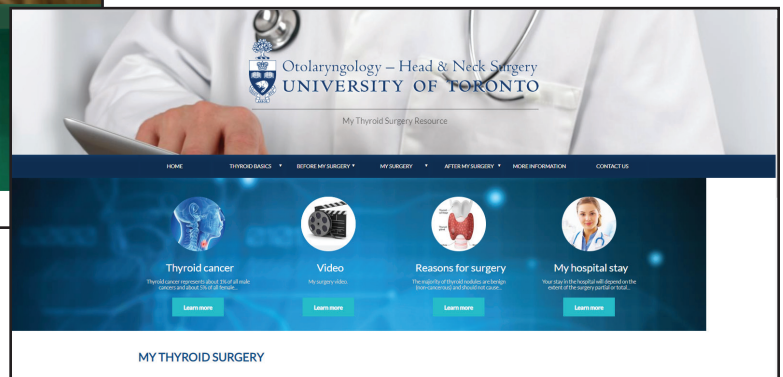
Otolaryngology – Head & Neck Surgery
UNIVERSITY OF TORONTO

My Thyroid Surgery Resource

HOME
THYROID BASICS ▾
BEFORE MY SURGERY ▾
MY SURGERY ▾
AFTER MY SURGERY ▾
MORE INFORMATION
CONTACT US

Thyroid cancer
Thyroid cancer represents about 1% of all male cancers and about 5% of all female...
Learn more

Video
My surgery video.
Learn more

Reasons for surgery
The majority of thyroid nodules are benign (non-cancerous) and should not cause...
Learn more

My hospital stay
Your stay in the hospital will depend on the extent of the surgery partial or total...
Learn more

MY THYROID SURGERY